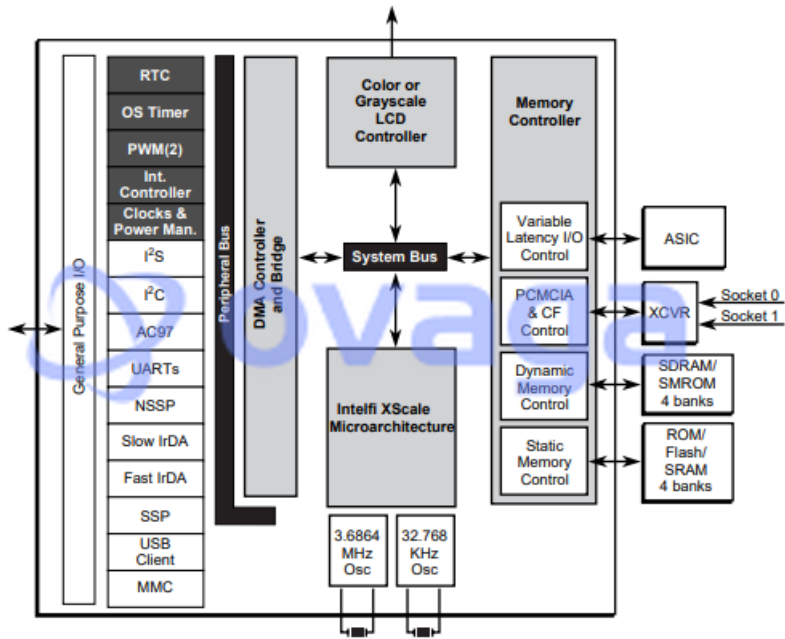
General Purpose I/O

RTC
OS Timer
PWM(2)
Int. Controller
Clocks & Power Man.
$I^2S$
$I^2C$
AC97
UARTs
NSSP
Slow IrDA
Fast IrDA
SSP
USB Client
MMC

Peripheral Bus

DMA Controller and Bridge

Color or Grayscale LCD Controller

System Bus

Intelfi XScale Microarchitecture

3.6864 MHz Osc

32.768 KHz Osc

Memory Controller

Variable Latency I/O Control

PCMCIA & CF Control

Dynamic Memory Control

Static Memory Control

ASIC

XCVR

Socket 0
Socket 1

SDRAM/ SMROM 4 banks

ROM/ Flash/ SRAM 4 banks

ovaga